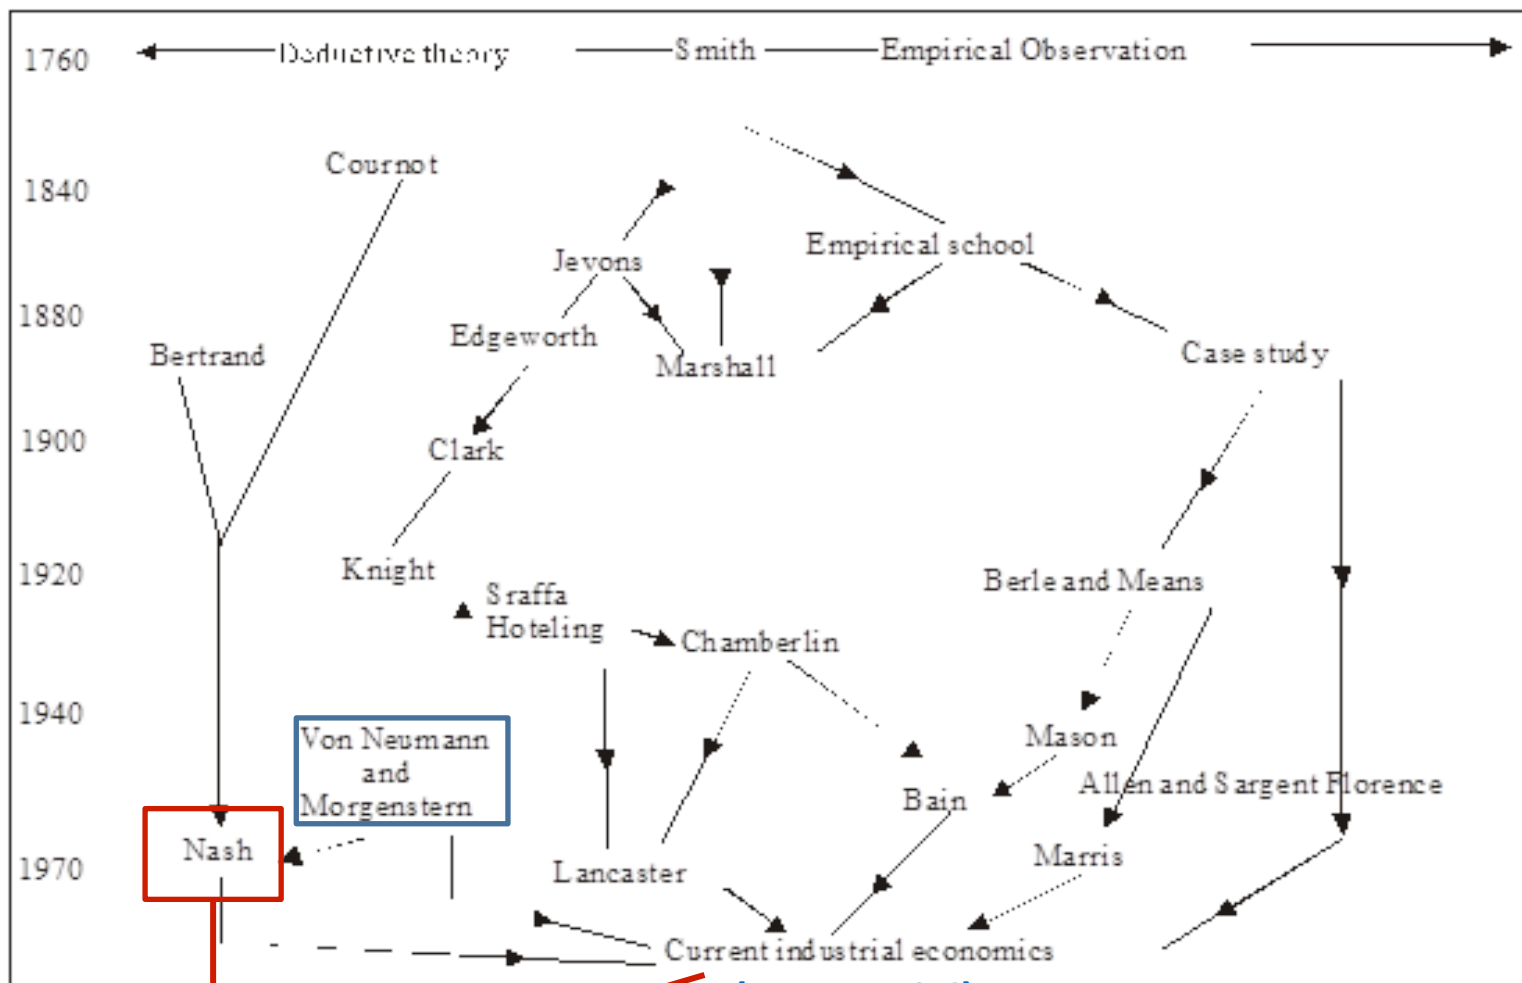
1760 Deductive theory Smith Empirical Observation

1840 Cournot

Jevons

Empirical school

1880 Bertrand

Edgeworth

Marshall

Case study

1900 Clark

1920 Knight

Sraffa Hoteling

Chamberlin

Berle and Means

1940

Von Neumann and Morgenstern

Mason

Bain

Allen and Sargent Florence

1970 Nash

Lancaster

Marris

Current industrial economics